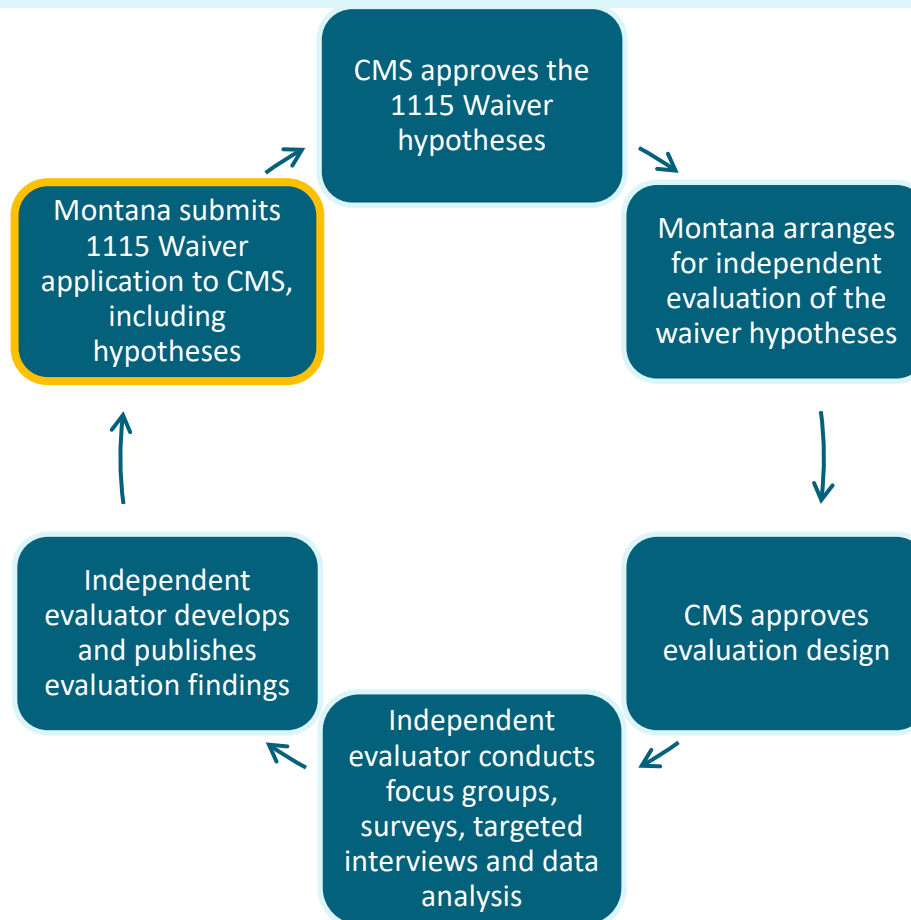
CMS approves the 1115 Waiver hypotheses

Montana arranges for independent evaluation of the waiver hypotheses

CMS approves evaluation design

Independent evaluator conducts focus groups, surveys, targeted interviews and data analysis

Independent evaluator develops and publishes evaluation findings

Montana submits 1115 Waiver application to CMS, including hypotheses